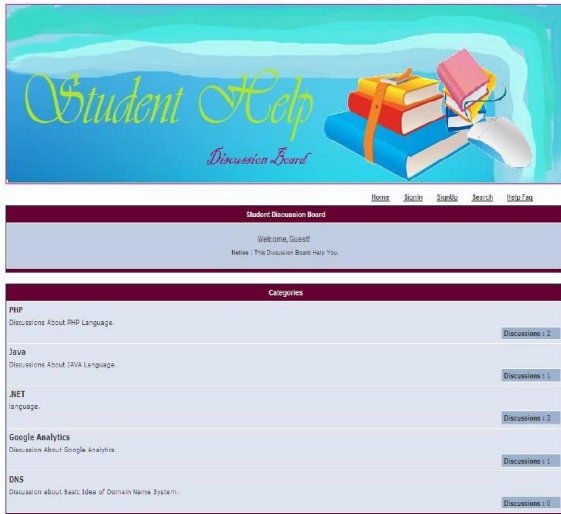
Student Help
Discussion Board

Home SignIn SignUp Search Help Faq

Student Discussion Board

Welcome, Guest!
Notice : This Discussion Board Help You.

Categories

PHP
Discussions About PHP Language.
Discussions : 2

Java
Discussions About JAVA Language.
Discussions : 1

.NET
language.
Discussions : 3

Google Analytics
Discussion About Google Analytics.
Discussions : 1

DNS
Discussion about Basic Idea of Domain Name System.
Discussions : 0